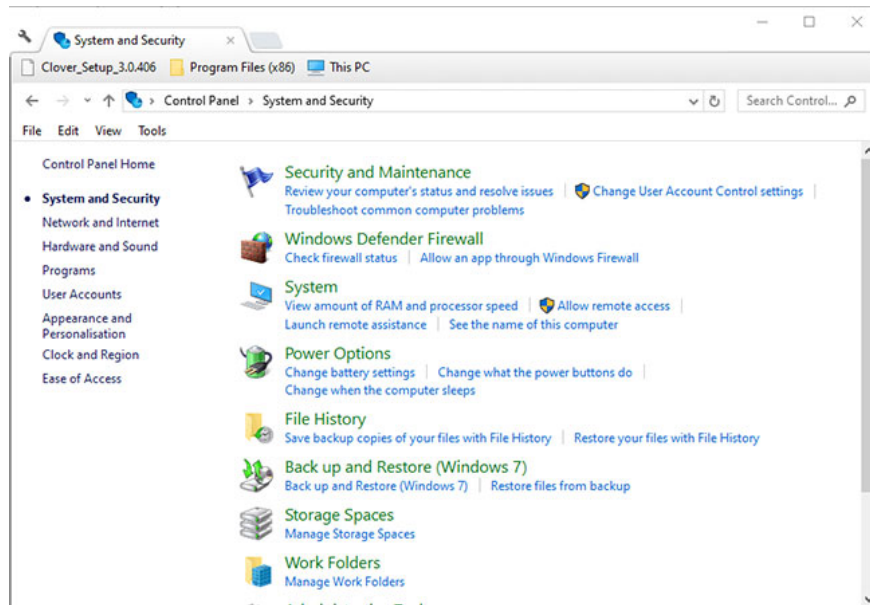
System and Security ×

Clover_Setup_3.0.406 Program Files (x86) This PC

Control Panel > System and Security

Search Control...

File Edit View Tools

Control Panel Home

System and Security

Network and Internet

Hardware and Sound

Programs

User Accounts

Appearance and Personalisation

Clock and Region

Ease of Access

Security and Maintenance
Review your computer's status and resolve issues | Change User Account Control settings |
Troubleshoot common computer problems

Windows Defender Firewall
Check firewall status | Allow an app through Windows Firewall

System
View amount of RAM and processor speed | Allow remote access |
Launch remote assistance | See the name of this computer

Power Options
Change battery settings | Change what the power buttons do |
Change when the computer sleeps

File History
Save backup copies of your files with File History | Restore your files with File History

Back up and Restore (Windows 7)
Back up and Restore (Windows 7) | Restore files from backup

Storage Spaces
Manage Storage Spaces

Work Folders
Manage Work Folders

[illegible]